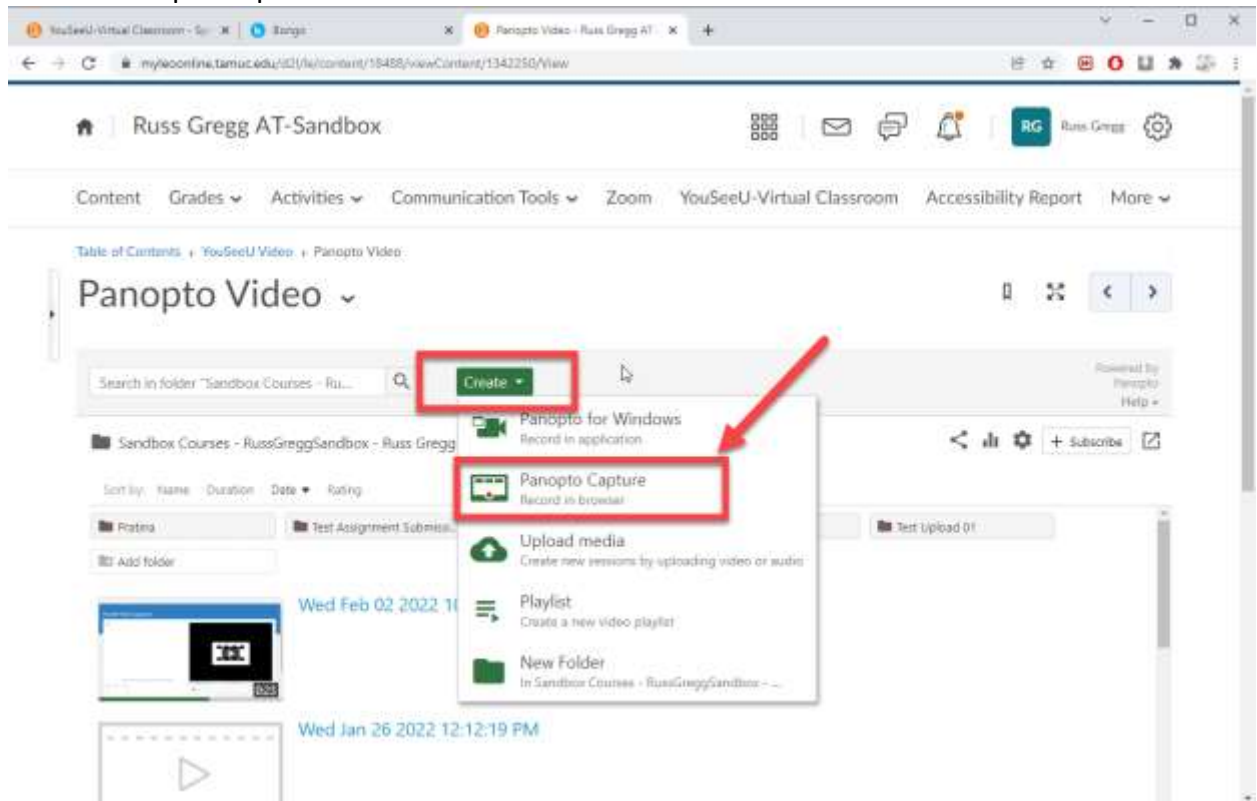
YouSeeU-Virtual Classroom - Sy | Bongo | Panopto Video - Russ Gregg AT

myleoonline.tamuc.edu/d2l/le/content/18488/viewContent/1342250/View

Russ Gregg AT-Sandbox

RG Russ Gregg

Content Grades Activities Communication Tools Zoom YouSeeU-Virtual Classroom Accessibility Report More

Table of Contents › YouSeeU Video › Panopto Video

Panopto Video

Search in folder "Sandbox Courses - Ru...

Create

Powered by Panopto Help

Sandbox Courses - RussGreggSandbox - Russ Gregg

+ Subscribe

Sort by: Name Duration Date Rating

Pratima

Test Assignment Submiss...

Test Upload 01

Add folder

Panopto for Windows
Record in application

Panopto Capture
Record in browser

Upload media
Create new sessions by uploading video or audio

Playlist
Create a new video playlist

New Folder
In Sandbox Courses - RussGreggSandbox - ...

Wed Feb 02 2022 1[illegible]

Wed Jan 26 2022 12:12:19 PM